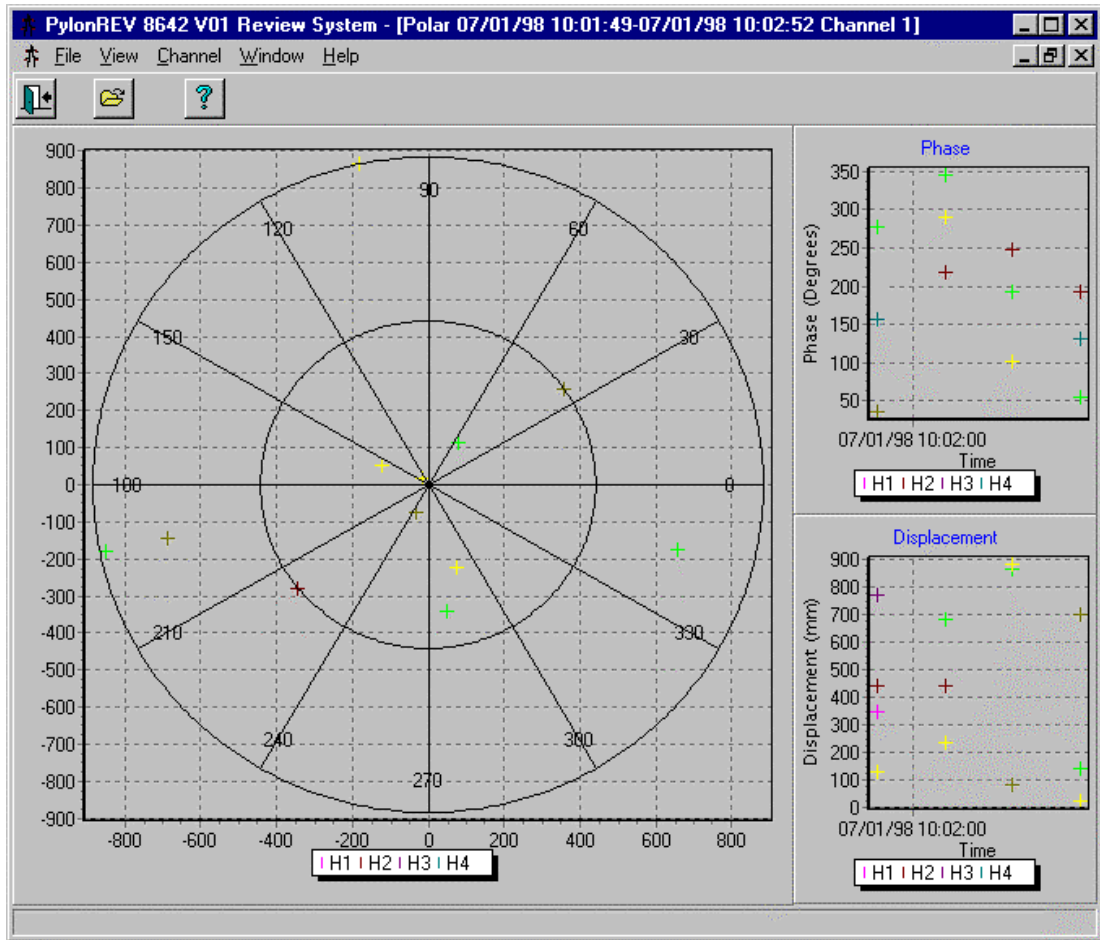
PylonREV 8642 V01 Review System - [Polar 07/01/98 10:01:49-07/01/98 10:02:52 Channel 1]

File View Channel Window Help

900
800
700
600
500
400
300
200
100
0
-100
-200
-300
-400
-500
-600
-700
-800
-900

90
120
60
150
30
100
0
210
330
240
300
270

-800 -600 -400 -200 0 200 400 600 800

H1 H2 H3 H4

Phase

350
300
250
200
150
100
50

Phase (Degrees)

07/01/98 10:02:00

Time

H1 H2 H3 H4

Displacement

900
800
700
600
500
400
300
200
100
0

Displacement (mm)

07/01/98 10:02:00

Time

H1 H2 H3 H4